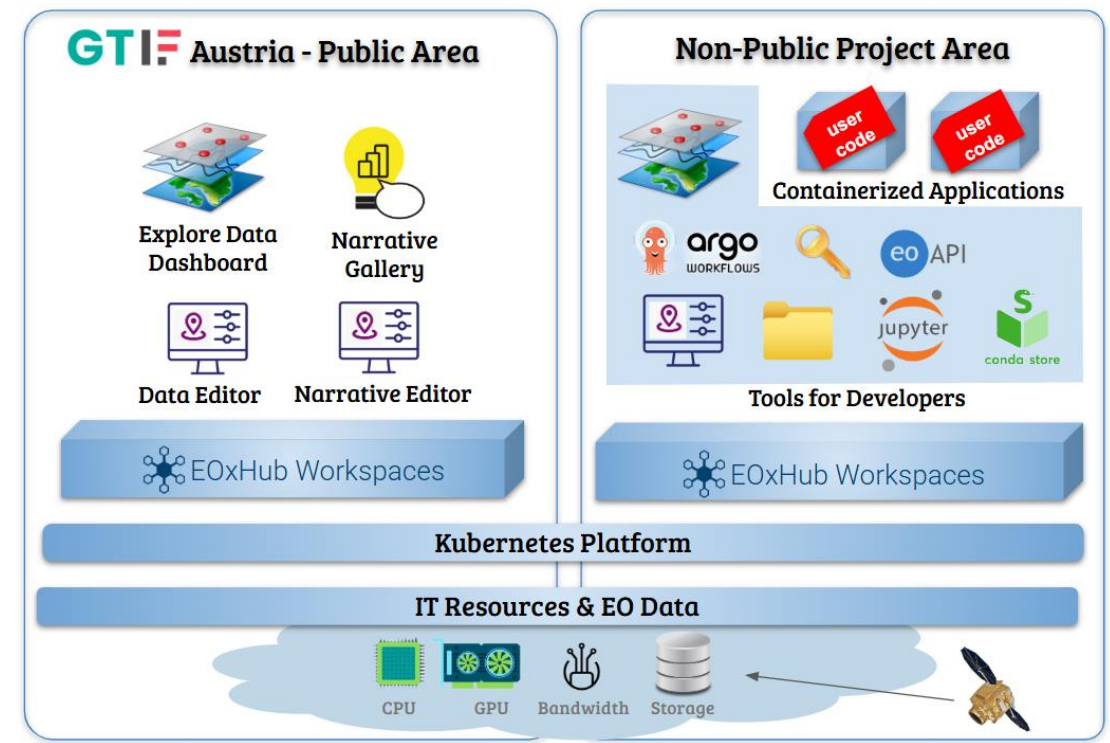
GTIF Austria - Public Area

Explore Data Dashboard

Narrative Gallery

Data Editor

Narrative Editor

EOxHub Workspaces

Non-Public Project Area

user code

user code

Containerized Applications

argo WORKFLOWS

eo API

jupyter

conda-store

Tools for Developers

EOxHub Workspaces

Kubernetes Platform

IT Resources & EO Data

CPU

GPU

Bandwidth

Storage